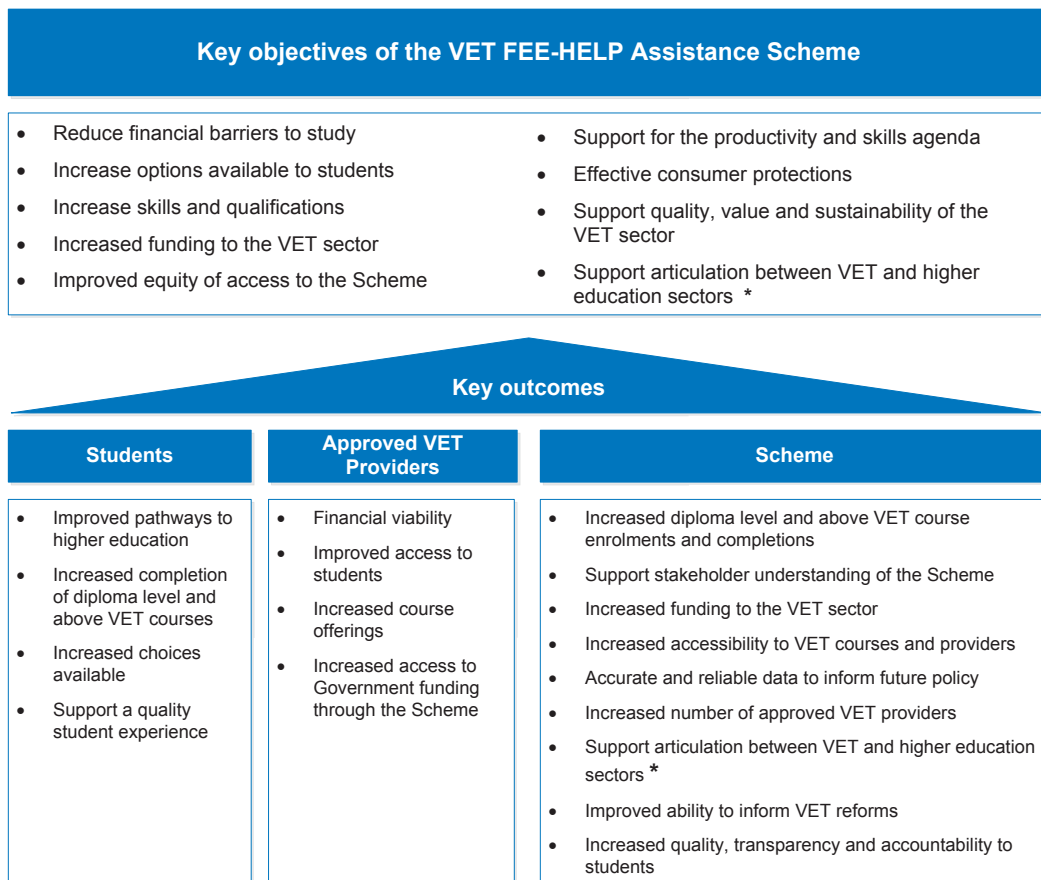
Key objectives of the VET FEE-HELP Assistance Scheme

- Reduce financial barriers to study
- Increase options available to students
- Increase skills and qualifications
- Increased funding to the VET sector
- Improved equity of access to the Scheme

- Support for the productivity and skills agenda
- Effective consumer protections
- Support quality, value and sustainability of the VET sector
- Support articulation between VET and higher education sectors *

Key outcomes

Students

- Improved pathways to higher education
- Increased completion of diploma level and above VET courses
- Increased choices available
- Support a quality student experience

Approved VET Providers

- Financial viability
- Improved access to students
- Increased course offerings
- Increased access to Government funding through the Scheme

Scheme

- Increased diploma level and above VET course enrolments and completions
- Support stakeholder understanding of the Scheme
- Increased funding to the VET sector
- Increased accessibility to VET courses and providers
- Accurate and reliable data to inform future policy
- Increased number of approved VET providers
- Support articulation between VET and higher education sectors *
- Improved ability to inform VET reforms
- Increased quality, transparency and accountability to students